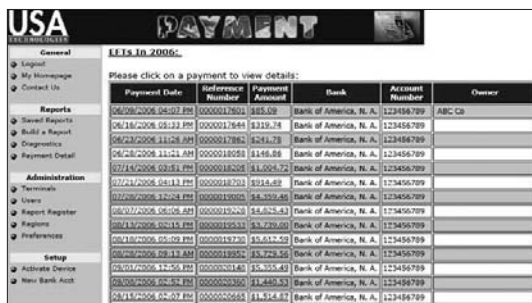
USA TECHNOLOGIES

PAYMENT

General
Logout
My Homepage
Contact Us

Reports
Saved Reports
Build a Report
Diagnostics
Payment Detail

Administration
Terminals
Users
Report Register
Regions
Preferences

Setup
Activate Device
New Bank Acct

EFTs In 2006:

Please click on a payment to view details:

| Payment Date | Reference Number | Payment Amount | Bank | Account Number | Owner |
|---|---|---|---|---|---|
| 06/09/2006 04:07 PM | 0000017601 | $85.09 | Bank of America, N. A. | 123456789 | ABC Co |
| 06/16/2006 05:33 PM | 0000017644 | $319.74 | Bank of America, N. A. | 123456789 | |
| 06/23/2006 11:26 AM | 0000017882 | $241.78 | Bank of America, N. A. | 123456789 | |
| 06/28/2006 11:21 AM | 0000018058 | $146.86 | Bank of America, N. A. | 123456789 | |
| 07/14/2006 03:51 PM | 0000018205 | $1,004.72 | Bank of America, N. A. | 123456789 | |
| 07/21/2006 04:13 PM | 0000018703 | $914.49 | Bank of America, N. A. | 123456789 | |
| 07/28/2006 12:24 PM | 0000019005 | $4,359.46 | Bank of America, N. A. | 123456789 | |
| 08/07/2006 06:06 AM | 0000019228 | $4,625.43 | Bank of America, N. A. | 123456789 | |
| 08/13/2006 02:15 PM | 0000019533 | $3,739.00 | Bank of America, N. A. | 123456789 | |
| 08/18/2006 05:09 PM | 0000019730 | $5,612.59 | Bank of America, N. A. | 123456789 | |
| 08/28/2006 09:13 AM | 0000019952 | $5,729.56 | Bank of America, N. A. | 123456789 | |
| 09/01/2006 12:56 PM | 0000020140 | $5,355.49 | Bank of America, N. A. | 123456789 | |
| 09/08/2006 02:52 PM | 0000020390 | $1,440.53 | Bank of America, N. A. | 123456789 | |
| 09/15/2006 02:07 PM | 0000020665 | $1,514.87 | Bank of America, N. A. | 123456789 | |